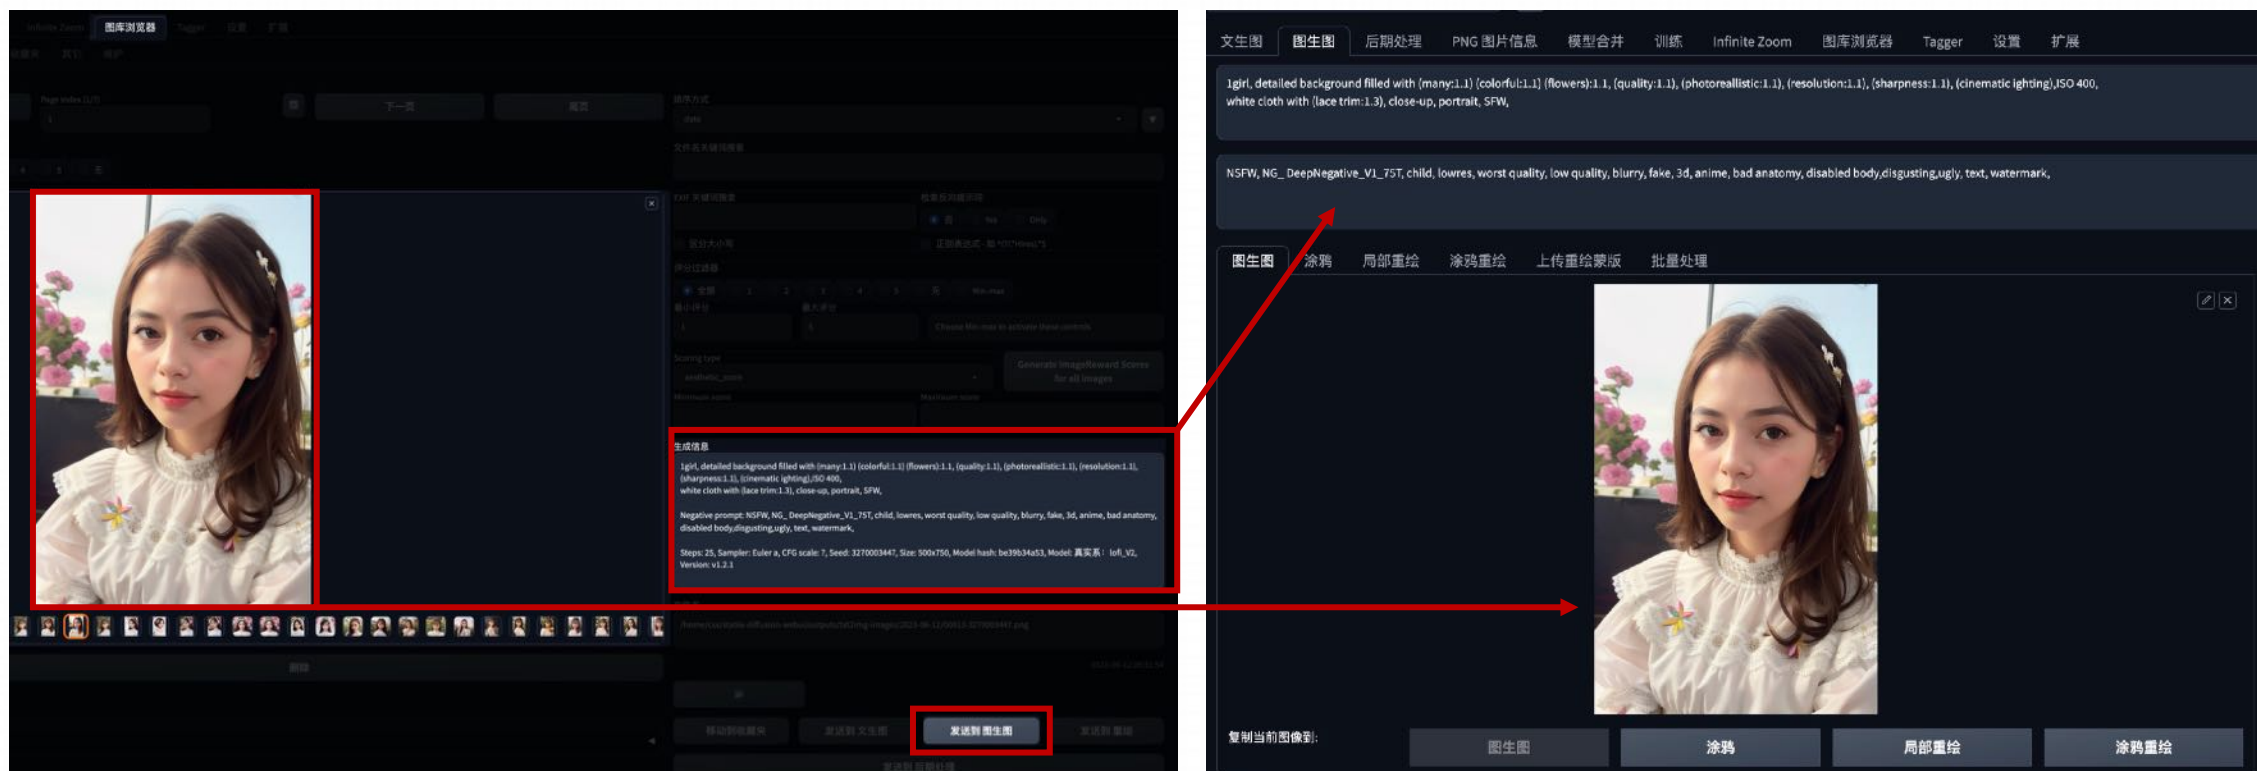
Infinite Zoom 图库浏览器 Tagger 设置 扩展

下一页 首页

生成信息

1girl, detailed background filled with (many:1.1) (colorful:1.1) (flowers):1.1, (quality:1.1), (photorealistic:1.1), (resolution:1.1), (sharpness:1.1), (cinematic ighting),ISO 400, white cloth with (lace trim:1.3), close-up, portrait, SFW,

Negative prompt: NSFW, NG_DeepNegative_V1_75T, child, lowres, worst quality, low quality, blurry, fake, 3d, anime, bad anatomy, disabled body,disgusting,ugly, text, watermark,

Steps: 25, Sampler: Euler a, CFG scale: 7, Seed: 3270003447, Size: 500x750, Model hash: be39b34a53, Model: 真实系 lofi_V2, Version: v1.2.1

发送到 图生图

文生图 图生图 后期处理 PNG 图片信息 模型合并 训练 Infinite Zoom 图库浏览器 Tagger 设置 扩展

1girl, detailed background filled with (many:1.1) (colorful:1.1) (flowers):1.1, (quality:1.1), (photorealistic:1.1), (resolution:1.1), (sharpness:1.1), (cinematic ighting),ISO 400, white cloth with (lace trim:1.3), close-up, portrait, SFW,

NSFW, NG_DeepNegative_V1_75T, child, lowres, worst quality, low quality, blurry, fake, 3d, anime, bad anatomy, disabled body,disgusting,ugly, text, watermark,

图生图 涂鸦 局部重绘 涂鸦重绘 上传重绘蒙版 批量处理

复制当前图像到: 图生图 涂鸦 局部重绘 涂鸦重绘